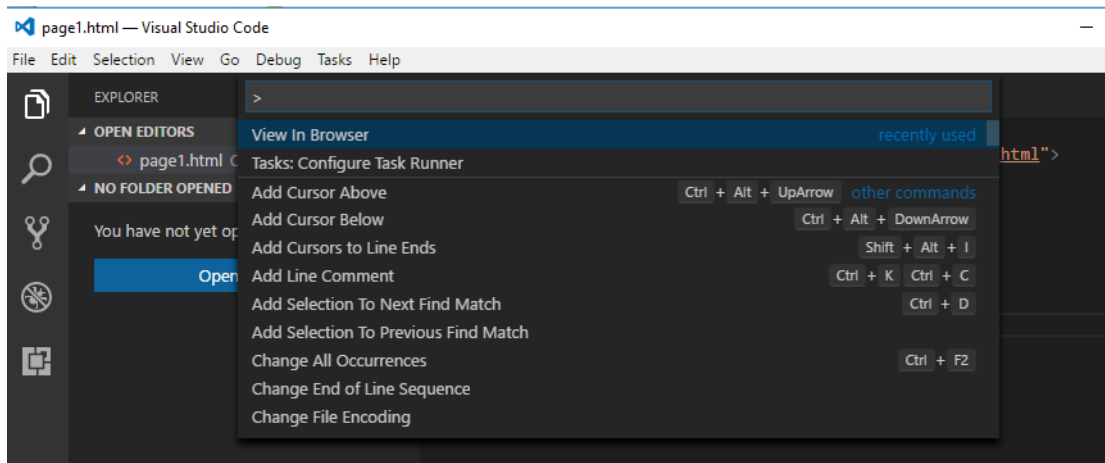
page1.html — Visual Studio Code

File Edit Selection View Go Debug Tasks Help

EXPLORER

OPEN EDITORS

<> page1.html C

NO FOLDER OPENED

You have not yet op

Open

>

View In Browser recently used

Tasks: Configure Task Runner

Add Cursor Above Ctrl + Alt + UpArrow other commands

Add Cursor Below Ctrl + Alt + DownArrow

Add Cursors to Line Ends Shift + Alt + I

Add Line Comment Ctrl + K Ctrl + C

Add Selection To Next Find Match Ctrl + D

Add Selection To Previous Find Match

Change All Occurrences Ctrl + F2

Change End of Line Sequence

Change File Encoding

html">

—